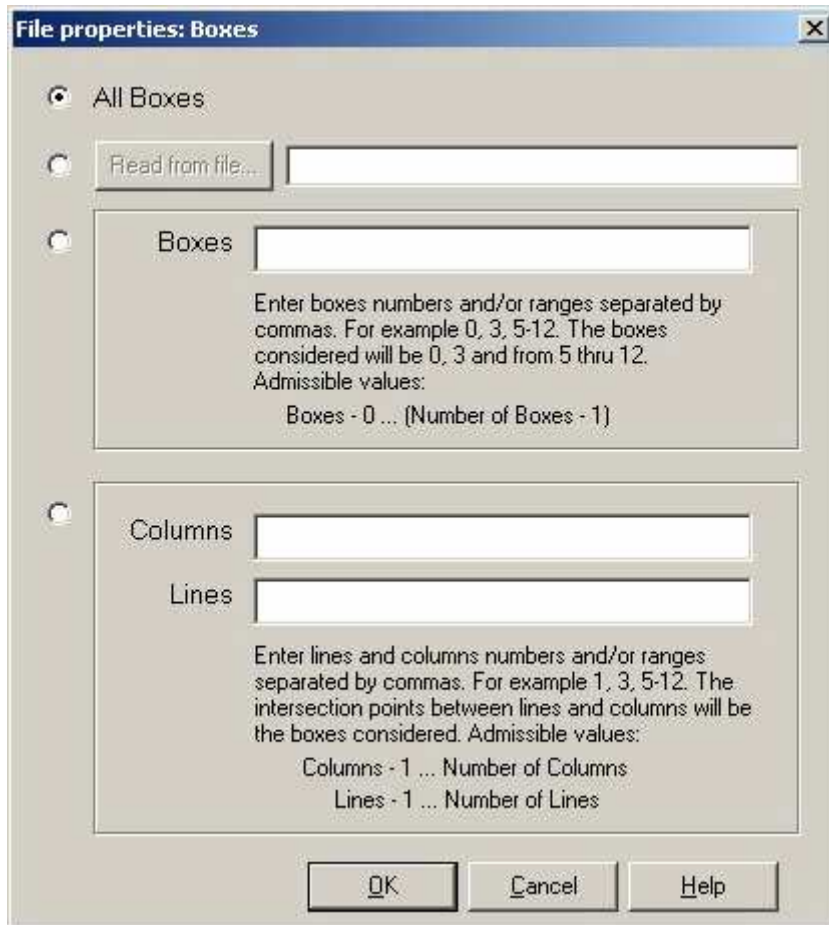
File properties: Boxes

All Boxes

Read from file...

Boxes

Enter boxes numbers and/or ranges separated by commas. For example 0, 3, 5-12. The boxes considered will be 0, 3 and from 5 thru 12. Admissible values:

Boxes - 0 ... (Number of Boxes - 1)

Columns

Lines

Enter lines and columns numbers and/or ranges separated by commas. For example 1, 3, 5-12. The intersection points between lines and columns will be the boxes considered. Admissible values:

Columns - 1 ... Number of Columns

Lines - 1 ... Number of Lines

OK Cancel Help